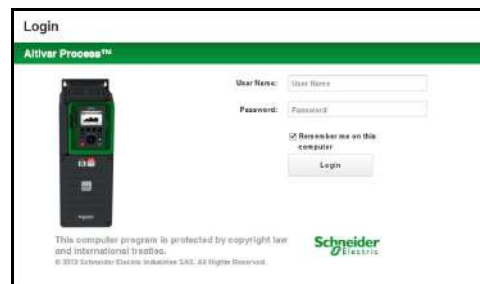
Login

Altivar Process™

User Name: User Name

Password: Password

☑ Remember me on this computer

Login

This computer program is protected by copyright law and international treaties.

© 2013 Schneider Electric Industries SAS. All Rights Reserved.

Schneider Electric